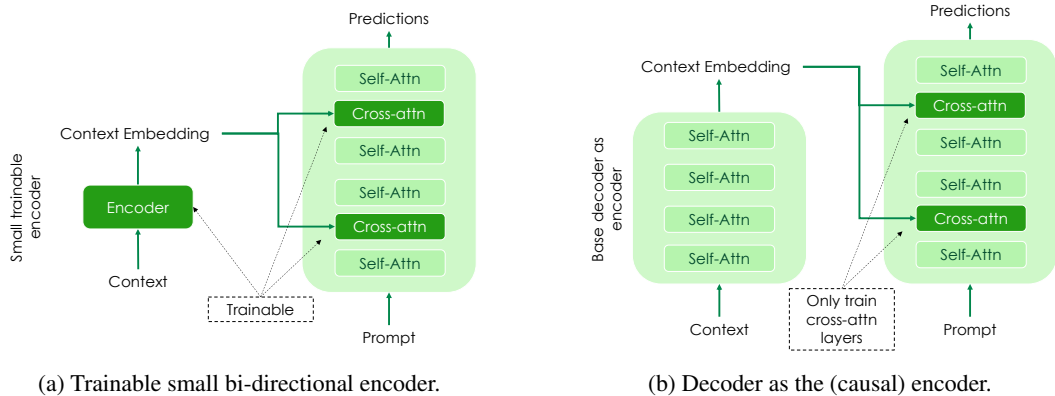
Predictions

Self-Attn
Cross-attn
Self-Attn
Self-Attn
Cross-attn
Self-Attn

Context Embedding

Small trainable encoder

Encoder

Context

Trainable

Prompt

(a) Trainable small bi-directional encoder.

Predictions

Context Embedding

Base decoder as encoder

Self-Attn
Self-Attn
Self-Attn
Self-Attn

Context

Self-Attn
Cross-attn
Self-Attn
Self-Attn
Cross-attn
Self-Attn

Only train cross-attn layers

Prompt

(b) Decoder as the (causal) encoder.